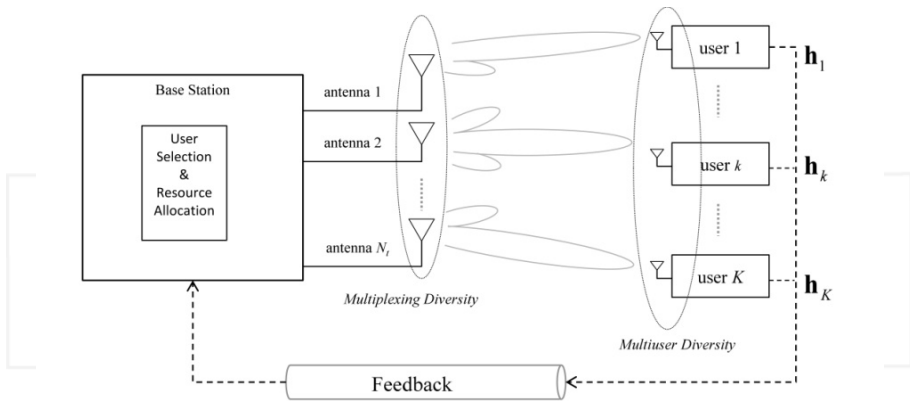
Base Station

User Selection & Resource Allocation

antenna 1

antenna 2

antenna $N_t$

Multiplexing Diversity

user 1

user $k$

user $K$

$\mathbf{h}_1$

$\mathbf{h}_k$

$\mathbf{h}_K$

Multiuser Diversity

Feedback